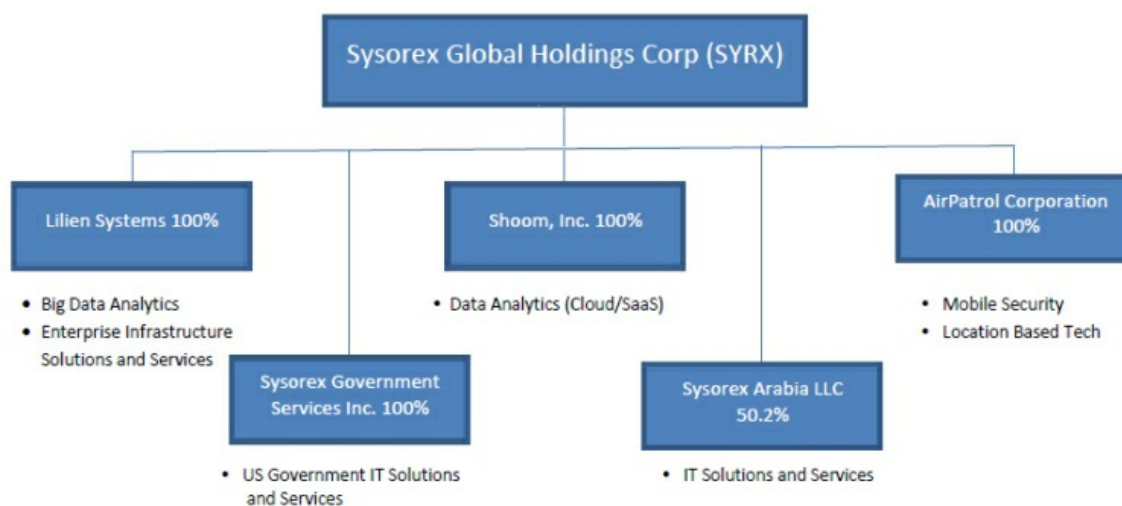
Sysorex Global Holdings Corp (SYRX)

Lilien Systems 100%

- Big Data Analytics
- Enterprise Infrastructure Solutions and Services

Sysorex Government Services Inc. 100%

- US Government IT Solutions and Services

Shoom, Inc. 100%

- Data Analytics (Cloud/SaaS)

Sysorex Arabia LLC 50.2%

- IT Solutions and Services

AirPatrol Corporation 100%

- Mobile Security
- Location Based Tech